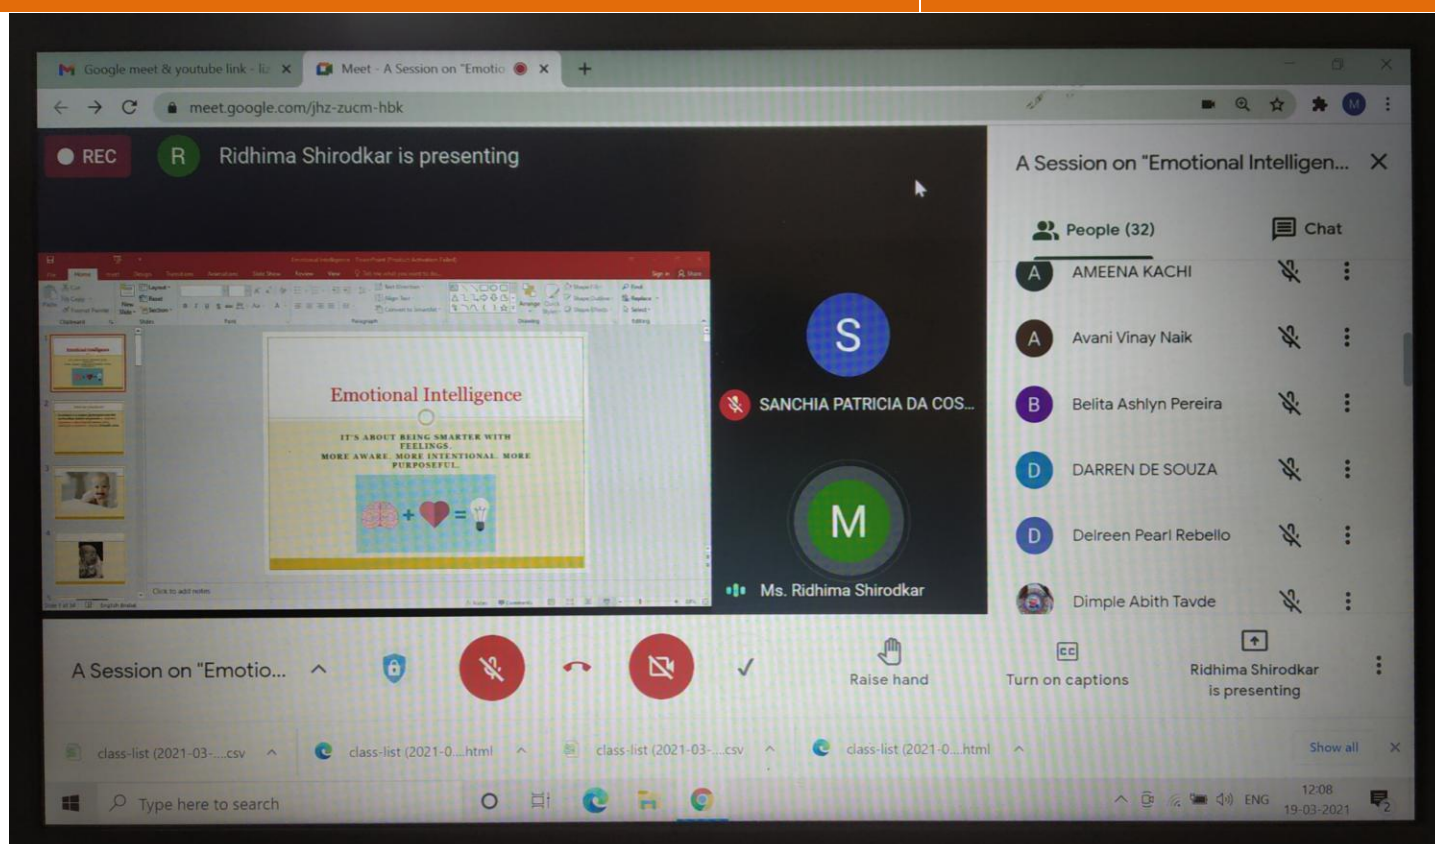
Google meet & youtube link - li
Meet - A Session on "Emotio

meet.google.com/jhz-zucm-hbk

REC
R
Ridhima Shirodkar is presenting

Emotional Intelligence

IT'S ABOUT BEING SMARTER WITH FEELINGS. MORE AWARE. MORE INTENTIONAL. MORE PURPOSEFUL.

S
SANCHIA PATRICIA DA COS...

M
Ms. Ridhima Shirodkar

A Session on "Emotional Intelligen...
People (32)
Chat

A AMEENA KACHI
A Avani Vinay Naik
B Belita Ashlyn Pereira
D DARREN DE SOUZA
D Delreen Pearl Rebello
Dimple Abith Tavde

A Session on "Emotio...
Raise hand
Turn on captions
Ridhima Shirodkar is presenting

class-list (2021-03-....csv
class-list (2021-0....html
class-list (2021-03-....csv
class-list (2021-0....html
Show all

Type here to search
ENG
12:08
19-03-2021